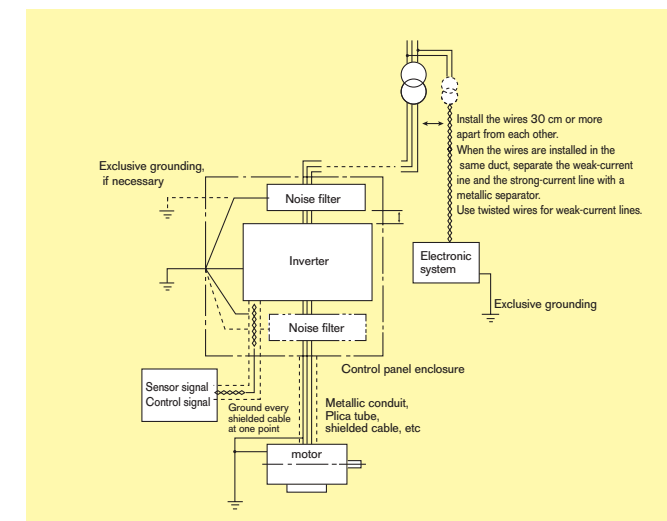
Install the wires 30 cm or more apart from each other.
When the wires are installed in the same duct, separate the weak-current ine and the strong-current line with a metallic separator.
Use twisted wires for weak-current lines.

Exclusive grounding, if necessary

Noise filter

Inverter

Noise filter

Electronic system

Exclusive grounding

Control panel enclosure

Sensor signal
Control signal

Ground every shielded cable at one point

Metallic conduit, Plica tube, shielded cable, etc

motor